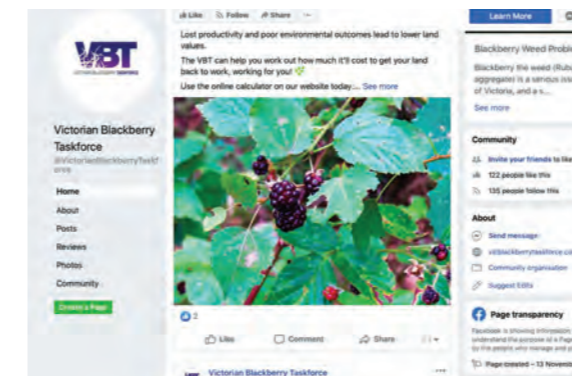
VBT

Victorian Blackberry Taskforce
@VictorianBlackberryTaskforce

Home
About
Posts
Reviews
Photos
Community
Create a Page

Like Follow Share ···

Lost productivity and poor environmental outcomes lead to lower land values.

The VBT can help you work out how much it'll cost to get your land back to work, working for you! 💚

Use the online calculator on our website today.... See more

2

Like Comment Share

Victorian Blackberry Taskforce

Learn More

Blackberry Weed Proble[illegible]

Blackberry the weed (Rub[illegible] aggregate) is a serious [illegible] of Victoria, and a s...

See more

Community

Invite your friends to lik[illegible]

122 people like this

135 people follow this

About

Send message

vicblackberrytaskforce.co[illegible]

Community organisation

Suggest Edits

Page transparency

Facebook is showing information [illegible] understand the purpose of a Page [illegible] by the people who manage and p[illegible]

Page created – 13 Novem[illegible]